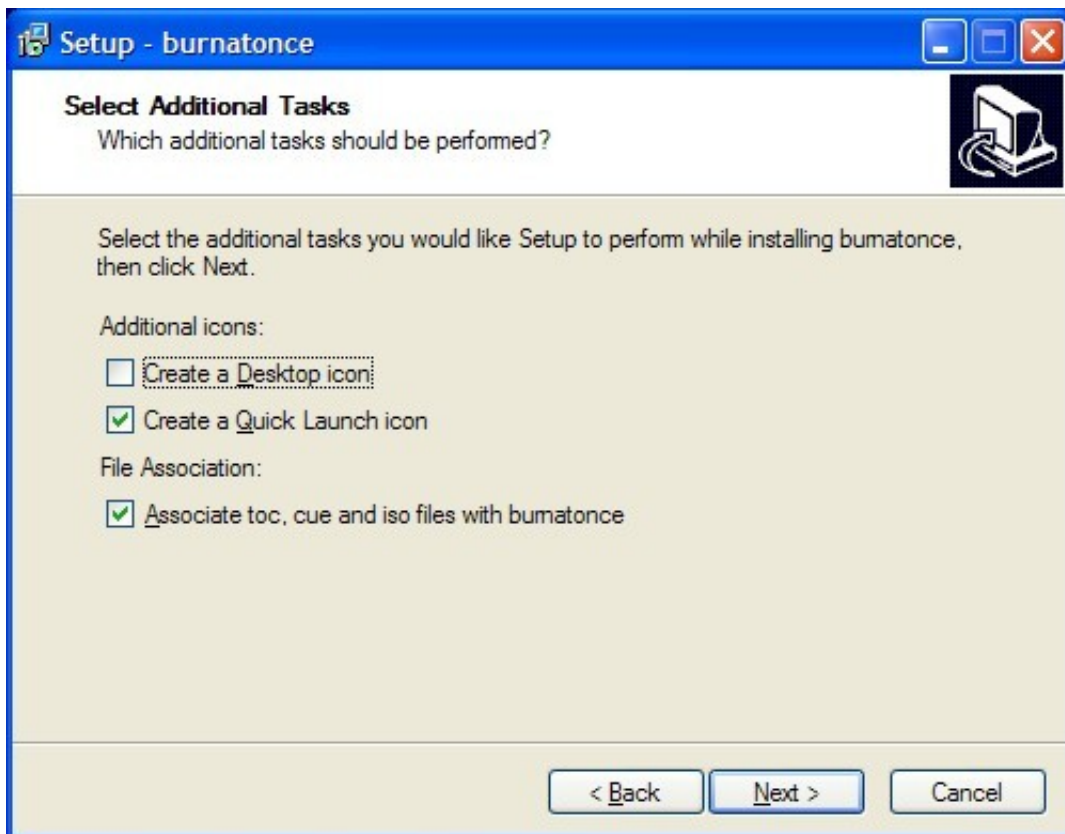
Setup - burnatonce

Select Additional Tasks
Which additional tasks should be performed?

Select the additional tasks you would like Setup to perform while installing burnatonce, then click Next.

Additional icons:

Create a Desktop icon

Create a Quick Launch icon

File Association:

Associate toc, cue and iso files with burnatonce

< Back
Next >
Cancel